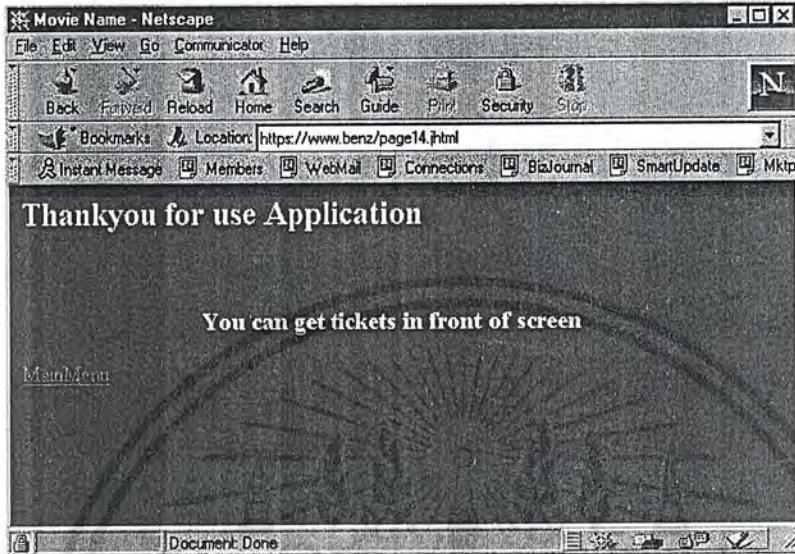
Movie Name - Netscape

File Edit View Go Communicator Help

Back Forward Reload Home Search Guide Print Security Stop

Bookmarks Location: https://www.benz/page14.jhtml

Instant Message Members WebMail Connections BizJournal SmartUpdate Mktp

Thankyou for use Application

You can get tickets in front of screen

MainMenu

Document: Done